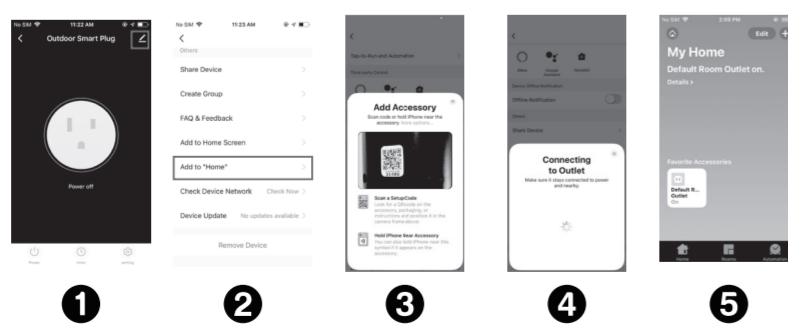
No SIM 11:22 AM

Outdoor Smart Plug

Power off

Power Timer setting

❶

No SIM 11:23 AM

Others

Share Device

Create Group

FAQ & Feedback

Add to Home Screen

Add to "Home"

Check Device Network Check Now

Device Update No updates available

Remove Device

❷

Tap-to-Run and Automation

Third-party Control

Add Accessory

Scan code or hold iPhone near the accessory. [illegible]

Scan a SetupCode
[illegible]

Hold iPhone Near Accessory
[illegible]

❸

Device Offline Notification

Offline Notification

Others

Share Device

Connecting to Outlet

Make sure it stays connected to power and nearby.

❹

No SIM 2:59 PM

Edit

My Home

Default Room Outlet on.

Details >

Favorite Accessories

Default R... Outlet
On

Home Rooms Automation

❺